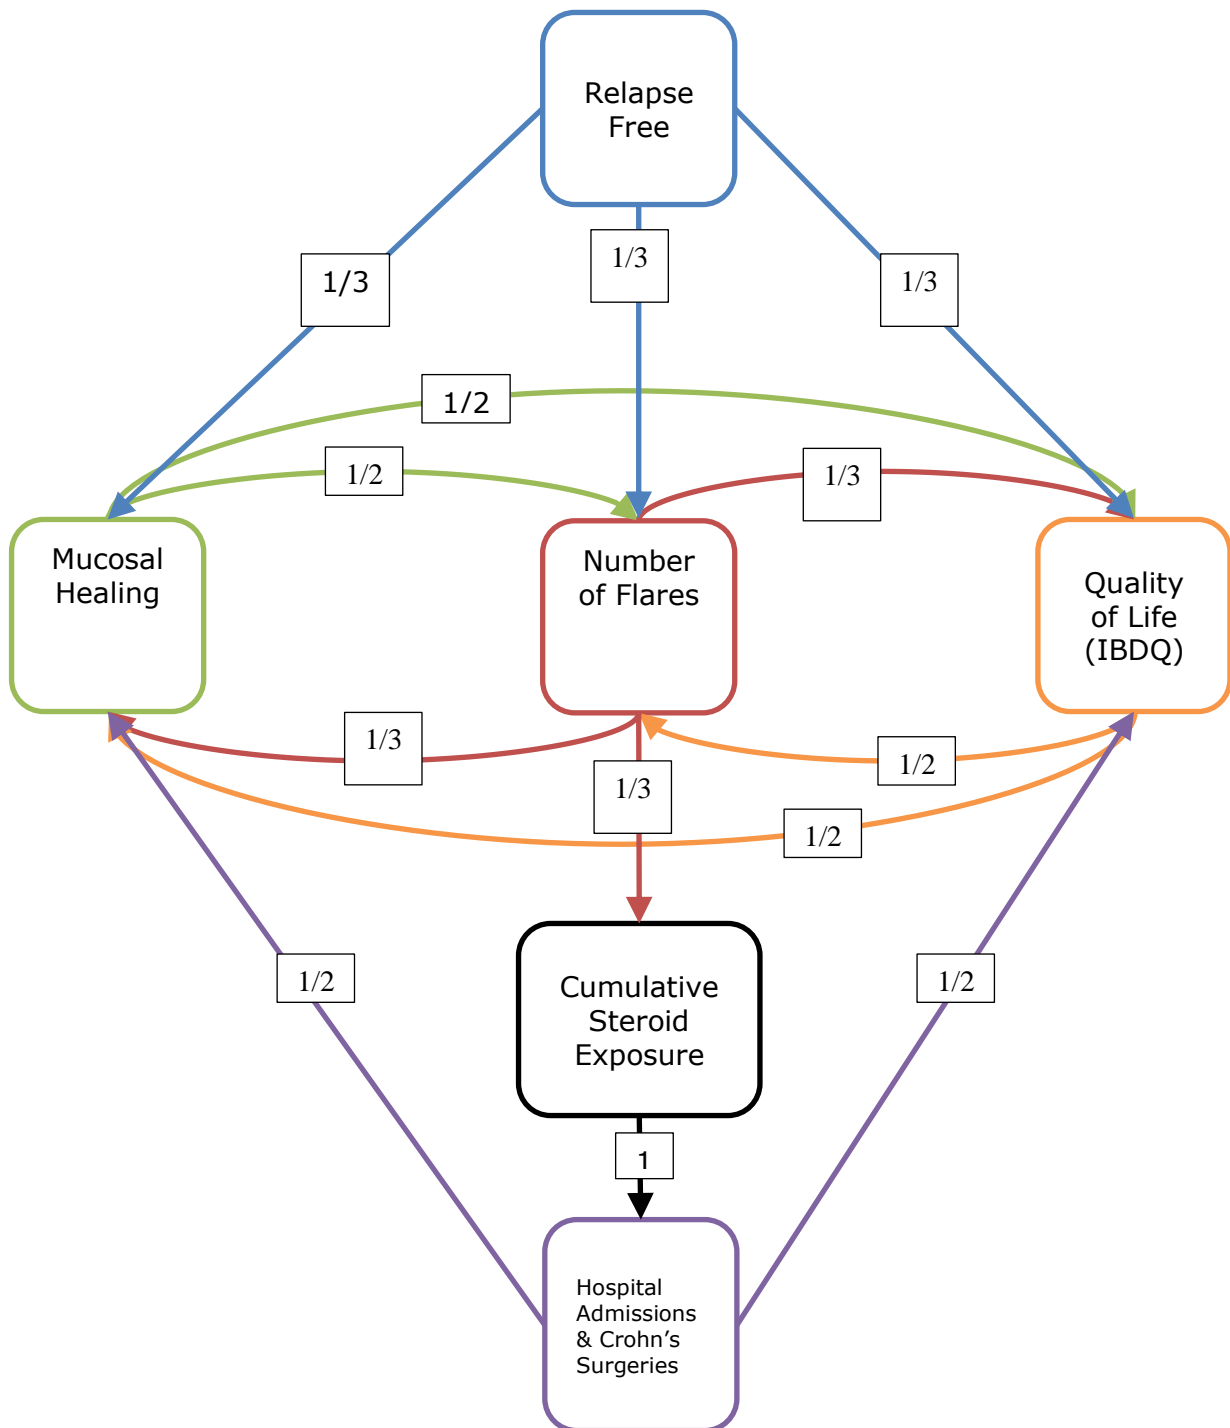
Relapse Free

1/3

1/3

1/3

1/2

1/2

1/3

Mucosal Healing

Number of Flares

Quality of Life (IBDQ)

1/3

1/2

1/3

1/2

1/2

Cumulative Steroid Exposure

1/2

1

Hospital Admissions & Crohn’s Surgeries